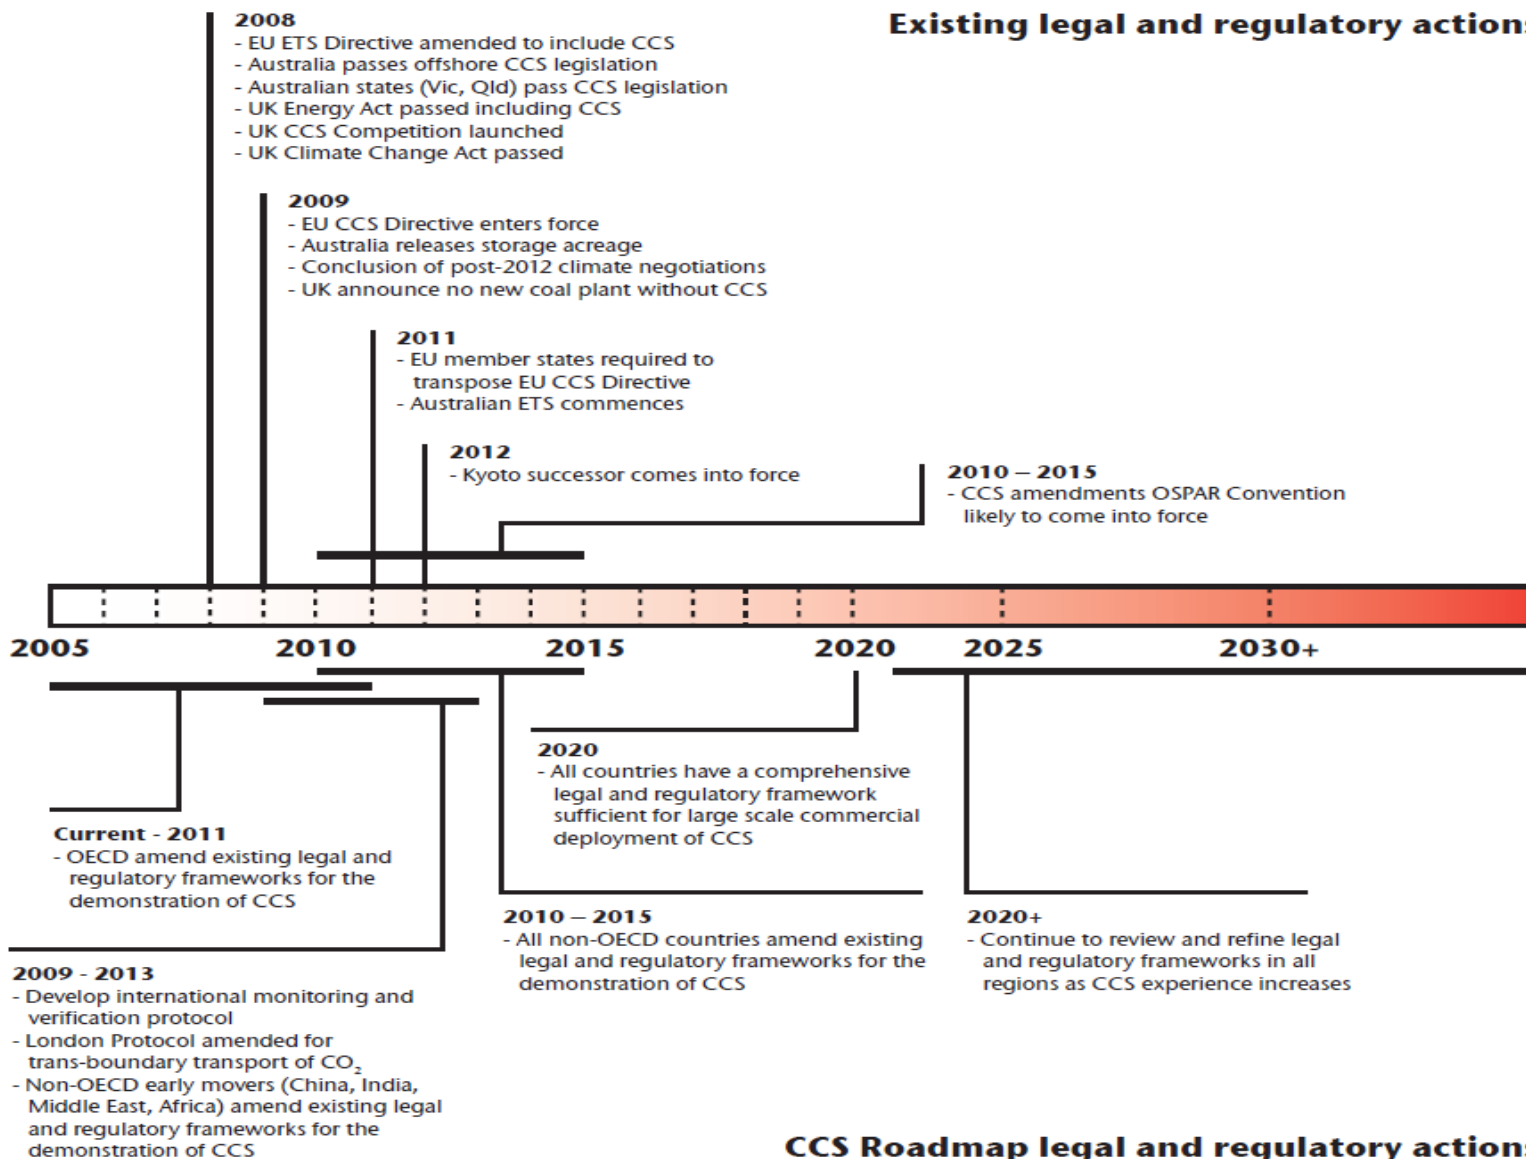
Existing legal and regulatory action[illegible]

2008
- EU ETS Directive amended to include CCS
- Australia passes offshore CCS legislation
- Australian states (Vic, Qld) pass CCS legislation
- UK Energy Act passed including CCS
- UK CCS Competition launched
- UK Climate Change Act passed

2009
- EU CCS Directive enters force
- Australia releases storage acreage
- Conclusion of post-2012 climate negotiations
- UK announce no new coal plant without CCS

2011
- EU member states required to transpose EU CCS Directive
- Australian ETS commences

2012
- Kyoto successor comes into force

2010 – 2015
- CCS amendments OSPAR Convention likely to come into force

2005 2010 2015 2020 2025 2030+

2020
- All countries have a comprehensive legal and regulatory framework sufficient for large scale commercial deployment of CCS

Current - 2011
- OECD amend existing legal and regulatory frameworks for the demonstration of CCS

2010 – 2015
- All non-OECD countries amend existing legal and regulatory frameworks for the demonstration of CCS

2020+
- Continue to review and refine legal and regulatory frameworks in all regions as CCS experience increases

2009 - 2013
- Develop international monitoring and verification protocol
- London Protocol amended for trans-boundary transport of $CO_2$
- Non-OECD early movers (China, India, Middle East, Africa) amend existing legal and regulatory frameworks for the demonstration of CCS

CCS Roadmap legal and regulatory action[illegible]